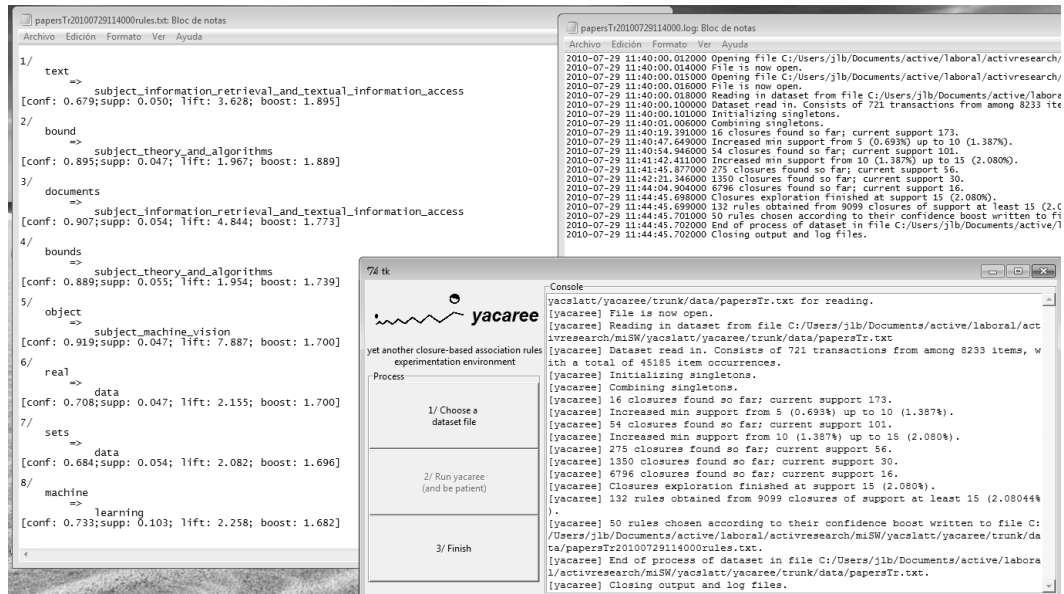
papersTr20100729114000rules.txt: Bloc de notas
Archivo Edición Formato Ver Ayuda

1/
text
=>
subject_information_retrieval_and_textual_information_access
[conf: 0.679; supp: 0.050; lift: 3.628; boost: 1.895]
2/
bound
=>
subject_theory_and_algorithms
[conf: 0.895; supp: 0.047; lift: 1.967; boost: 1.889]
3/
documents
=>
subject_information_retrieval_and_textual_information_access
[conf: 0.907; supp: 0.054; lift: 4.844; boost: 1.773]
4/
bounds
=>
subject_theory_and_algorithms
[conf: 0.889; supp: 0.055; lift: 1.954; boost: 1.739]
5/
object
=>
subject_machine_vision
[conf: 0.919; supp: 0.047; lift: 7.887; boost: 1.700]
6/
real
=>
data
[conf: 0.708; supp: 0.047; lift: 2.155; boost: 1.700]
7/
sets
=>
data
[conf: 0.684; supp: 0.054; lift: 2.082; boost: 1.696]
8/
machine
=>
learning
[conf: 0.733; supp: 0.103; lift: 2.258; boost: 1.682]

papersTr20100729114000.log: Bloc de notas
Archivo Edición Formato Ver Ayuda
2010-07-29 11:40:00.012000 Opening file C:/Users/jlb/Documents/active/laboral/activresearch/
2010-07-29 11:40:00.014000 File is now open.
2010-07-29 11:40:00.015000 Opening file C:/Users/jlb/Documents/active/laboral/activresearch/
2010-07-29 11:40:00.016000 File is now open.
2010-07-29 11:40:00.018000 Reading in dataset from file C:/Users/jlb/Documents/active/labora
2010-07-29 11:40:00.100000 Dataset read in. Consists of 721 transactions from among 8233 ite
2010-07-29 11:40:00.101000 Initializing singletons.
2010-07-29 11:40:01.006000 Combining singletons.
2010-07-29 11:40:19.391000 16 closures found so far; current support 173.
2010-07-29 11:40:47.649000 Increased min support from 5 (0.693%) up to 10 (1.387%).
2010-07-29 11:40:54.946000 54 closures found so far; current support 101.
2010-07-29 11:41:42.411000 Increased min support from 10 (1.387%) up to 15 (2.080%).
2010-07-29 11:41:45.877000 275 closures found so far; current support 56.
2010-07-29 11:42:21.346000 1350 closures found so far; current support 30.
2010-07-29 11:44:04.904000 6796 closures found so far; current support 16.
2010-07-29 11:44:45.698000 Closures exploration finished at support 15 (2.080%).
2010-07-29 11:44:45.699000 132 rules obtained from 9099 closures of support at least 15 (2.0
2010-07-29 11:44:45.701000 50 rules chosen according to their confidence boost written to fi
2010-07-29 11:44:45.702000 End of process of dataset in file C:/Users/jlb/Documents/active/l
2010-07-29 11:44:45.702000 Closing output and log files.

tk
yacaree
yet another closure-based association rules experimentation environment
Process
1/ Choose a dataset file
2/ Run yacaree (and be patient)
3/ Finish
Console
yacslatt/yacaree/trunk/data/papersTr.txt for reading.
[yacaree] File is now open.
[yacaree] Reading in dataset from file C:/Users/jlb/Documents/active/laboral/activresearch/miSW/yacslatt/yacaree/trunk/data/papersTr.txt
[yacaree] Dataset read in. Consists of 721 transactions from among 8233 items, with a total of 45185 item occurrences.
[yacaree] Initializing singletons.
[yacaree] Combining singletons.
[yacaree] 16 closures found so far; current support 173.
[yacaree] Increased min support from 5 (0.693%) up to 10 (1.387%).
[yacaree] 54 closures found so far; current support 101.
[yacaree] Increased min support from 10 (1.387%) up to 15 (2.080%).
[yacaree] 275 closures found so far; current support 56.
[yacaree] 1350 closures found so far; current support 30.
[yacaree] 6796 closures found so far; current support 16.
[yacaree] Closures exploration finished at support 15 (2.080%).
[yacaree] 132 rules obtained from 9099 closures of support at least 15 (2.08044%).
[yacaree] 50 rules chosen according to their confidence boost written to file C:/Users/jlb/Documents/active/laboral/activresearch/miSW/yacslatt/yacaree/trunk/data/papersTr20100729114000rules.txt.
[yacaree] End of process of dataset in file C:/Users/jlb/Documents/active/laboral/activresearch/miSW/yacslatt/yacaree/trunk/data/papersTr.txt.
[yacaree] Closing output and log files.